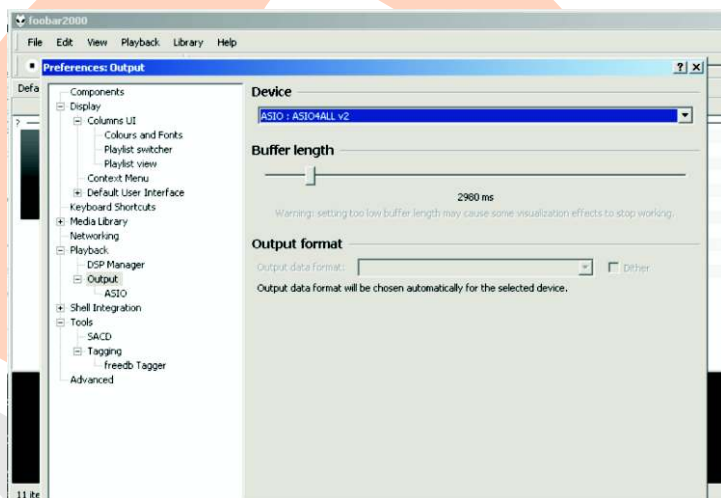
foobar2000

File Edit View Playback Library Help

Preferences: Output

? ×

Defa

Components
Display
Columns UI
Colours and Fonts
Playlist switcher
Playlist view
Context Menu
Default User Interface
Keyboard Shortcuts
Media Library
Networking
Playback
DSP Manager
Output
ASIO
Shell Integration
Tools
SACD
Tagging
freedb Tagger
Advanced

Device

ASIO : ASIO4ALL v2

Buffer length

2980 ms

Warning: setting too low buffer length may cause some visualization effects to stop working.

Output format

Output data format:

Dither

Output data format will be chosen automatically for the selected device.

11 ite